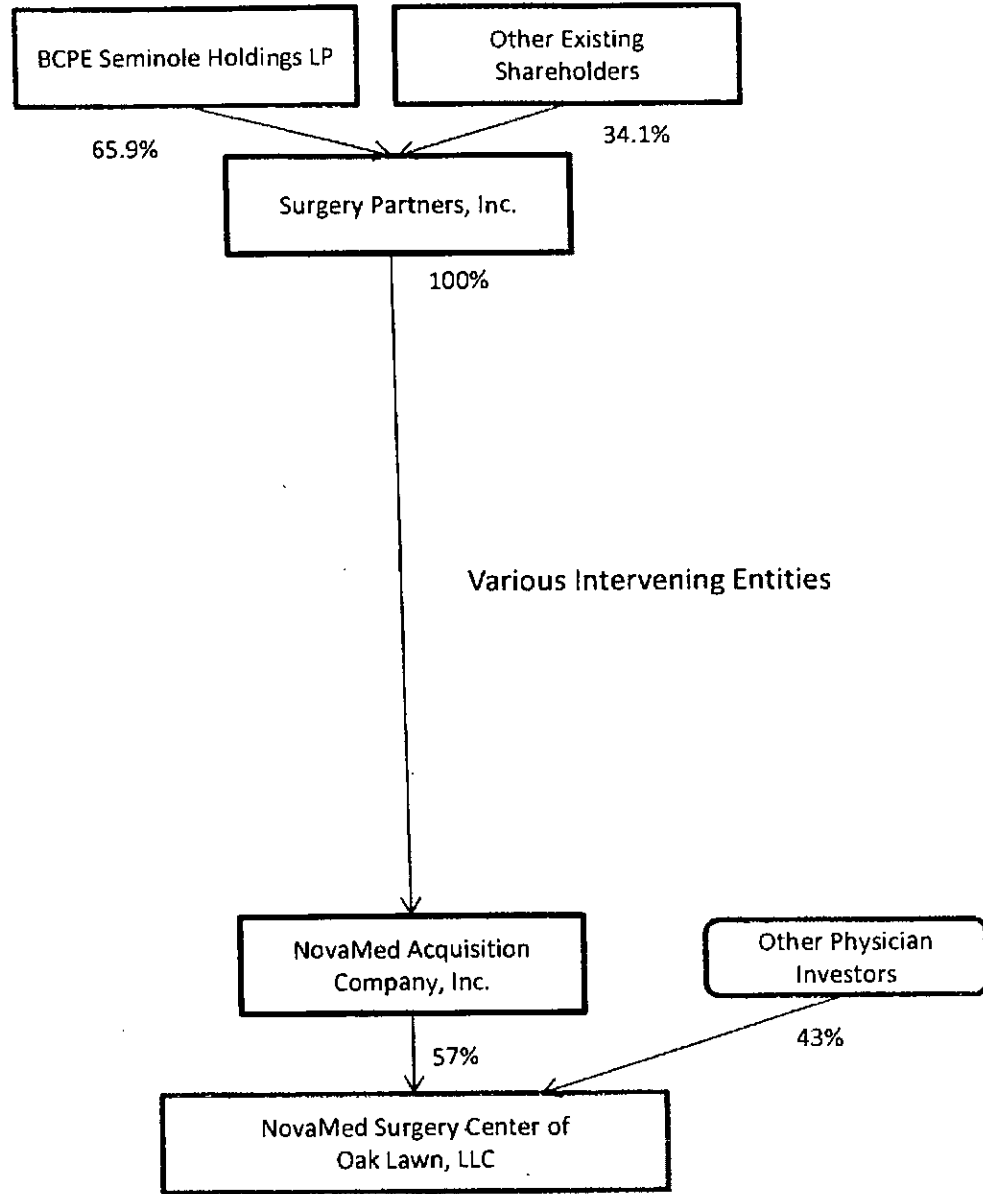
BCPE Seminole Holdings LP

Other Existing Shareholders

65.9%

34.1%

Surgery Partners, Inc.

100%

Various Intervening Entities

NovaMed Acquisition Company, Inc.

Other Physician Investors

57%

43%

NovaMed Surgery Center of Oak Lawn, LLC